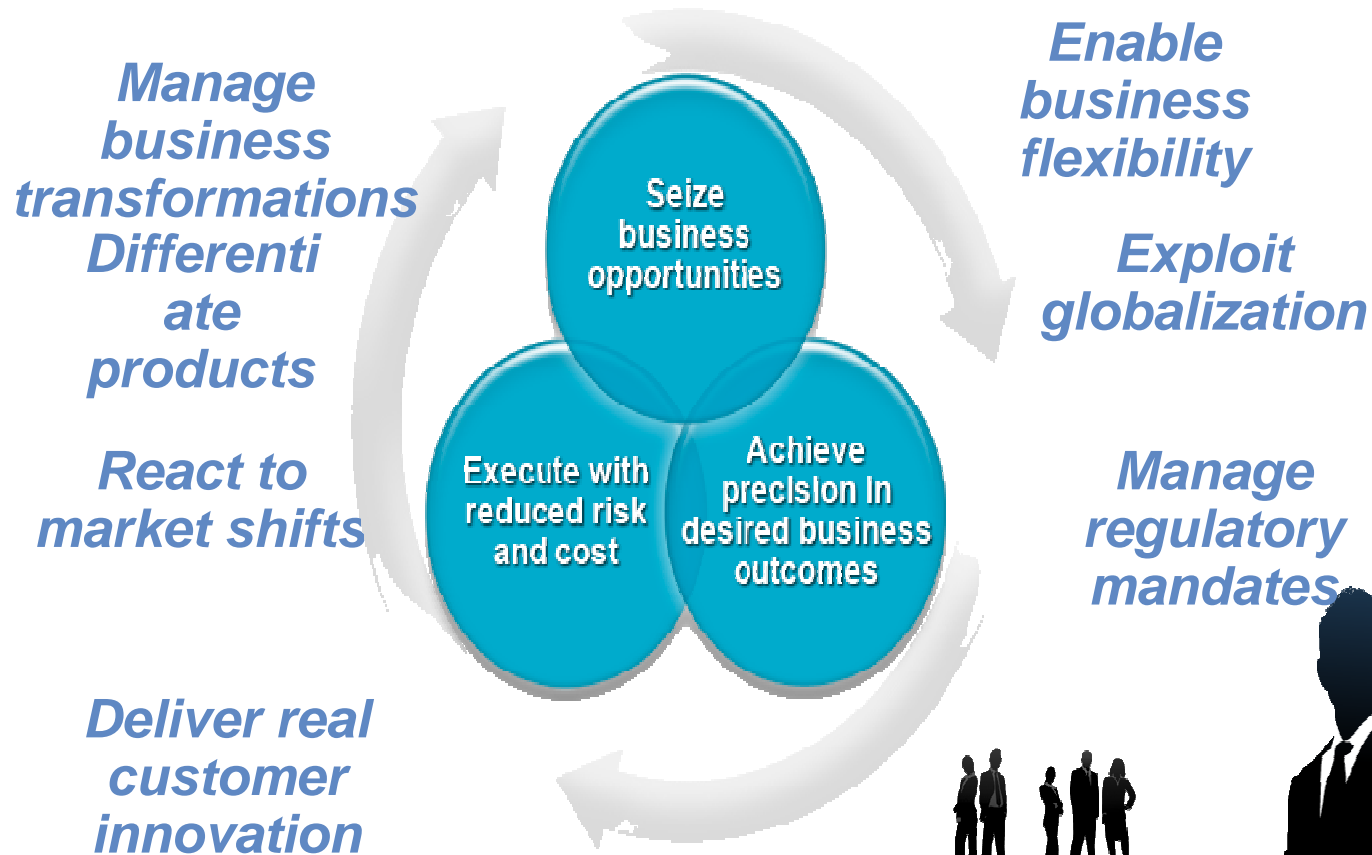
Manage business transformations

Differenti ate products

React to market shifts

Deliver real customer innovation

Seize business opportunities

Execute with reduced risk and cost

Achieve precision in desired business outcomes

Enable business flexibility

Exploit globalization

Manage regulatory mandates